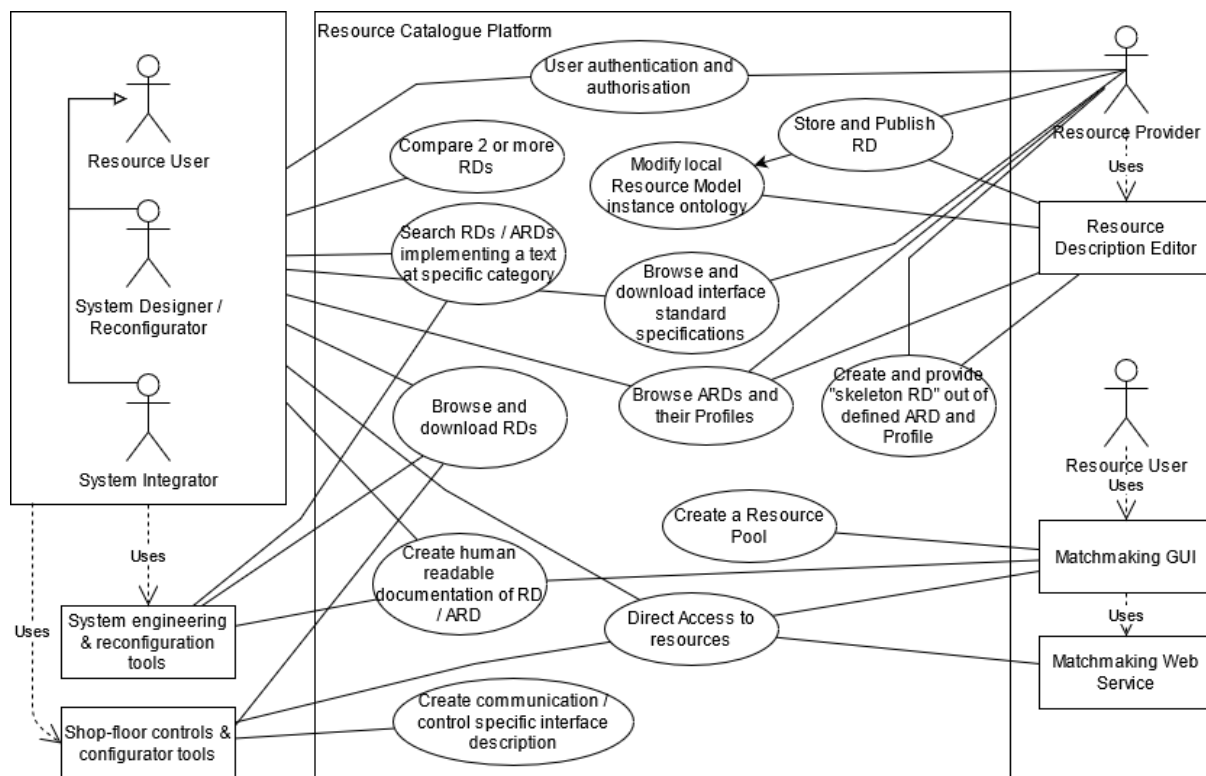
Resource Catalogue Platform

Resource User

System Designer / Reconfigurator

System Integrator

User authentication and authorisation

Compare 2 or more RDs

Search RDs / ARDs implementing a text at specific category

Browse and download RDs

Create human readable documentation of RD / ARD

Store and Publish RD

Modify local Resource Model instance ontology

Browse and download interface standard specifications

Browse ARDs and their Profiles

Create and provide "skeleton RD" out of defined ARD and Profile

Create a Resource Pool

Direct Access to resources

Create communication / control specific interface description

Resource Provider

Uses

Resource Description Editor

Resource User

Uses

Matchmaking GUI

Uses

Matchmaking Web Service

Uses

System engineering & reconfiguration tools

Uses

Shop-floor controls & configurator tools